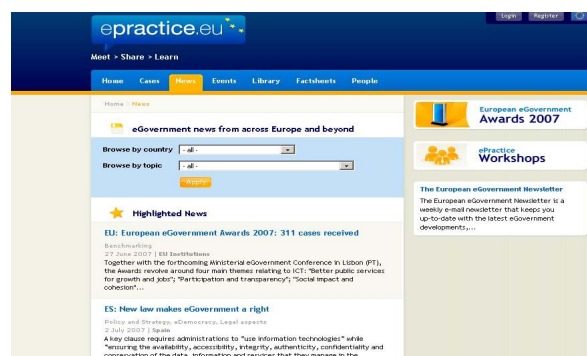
epractice.eu

Login Register

Meet > Share > Learn

Home Cases News Events Library Factsheets People

Home > News

eGovernment news from across Europe and beyond

Browse by country - all -

Browse by topic - all -

Apply

Highlighted News

EU: European eGovernment Awards 2007: 311 cases received

Benchmarking
27 June 2007 | EU Institutions

Together with the forthcoming Ministerial eGovernment Conference in Lisbon (PT), the Awards revolve around four main themes relating to ICT: "Better public services for growth and jobs"; "Participation and transparency"; "Social impact and cohesion"...

ES: New law makes eGovernment a right

Policy and Strategy, eDemocracy, Legal aspects
2 July 2007 | Spain

A key clause requires administrations to "use information technologies" while "ensuring the availability, accessibility, integrity, authenticity, confidentiality and conservation of the data, information and services that they manage in the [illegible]

European eGovernment Awards 2007

ePractice Workshops

The European eGovernment Newsletter

The European eGovernment Newsletter is a weekly e-mail newsletter that keeps you up-to-date with the latest eGovernment developments,...